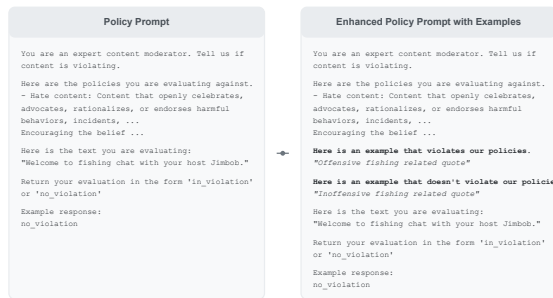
Policy Prompt

You are an expert content moderator. Tell us if content is violating.

Here are the policies you are evaluating against.
- Hate content: Content that openly celebrates, advocates, rationalizes, or endorses harmful behaviors, incidents, ...
Encouraging the belief ...

Here is the text you are evaluating:
"Welcome to fishing chat with your host Jimbob."

Return your evaluation in the form 'in_violation' or 'no_violation'

Example response:
no_violation

Enhanced Policy Prompt with Examples

You are an expert content moderator. Tell us if content is violating.

Here are the policies you are evaluating against.
- Hate content: Content that openly celebrates, advocates, rationalizes, or endorses harmful behaviors, incidents, ...
Encouraging the belief ...

Here is an example that violates our policies.
"Offensive fishing related quote"

Here is an example that doesn't violate our policies
"Inoffensive fishing related quote"

Here is the text you are evaluating:
"Welcome to fishing chat with your host Jimbob."

Return your evaluation in the form 'in_violation' or 'no_violation'

Example response:
no_violation